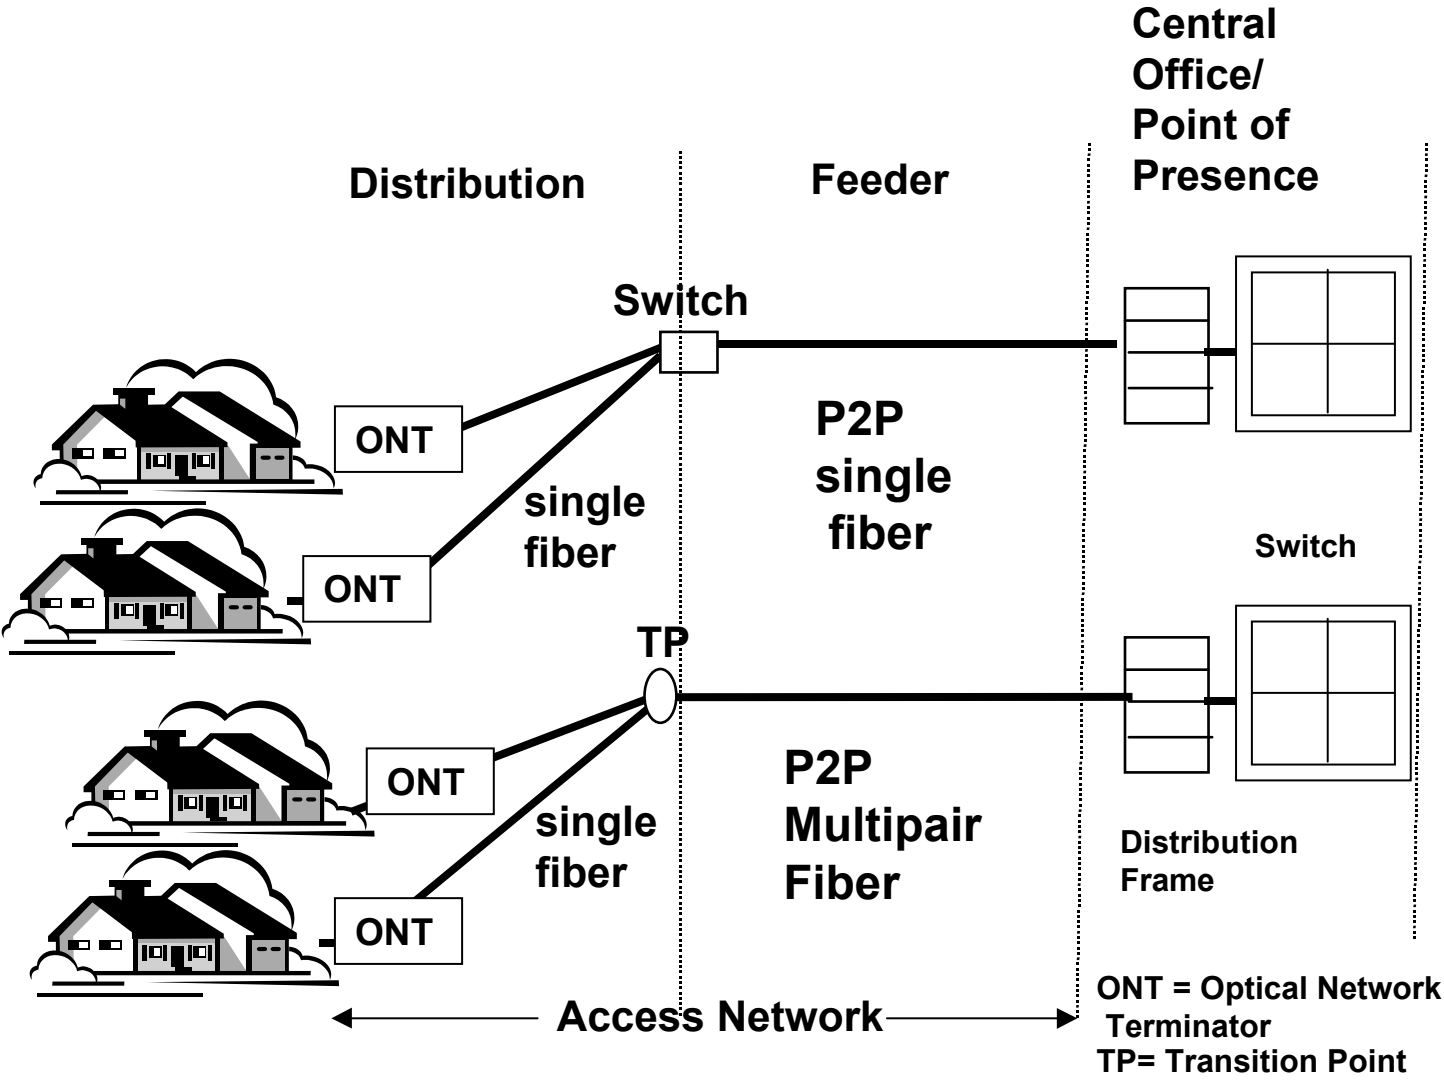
Central Office/ Point of Presence

Distribution

Feeder

Switch

ONT

ONT

single fiber

P2P single fiber

Switch

TP

ONT

ONT

single fiber

P2P Multipair Fiber

Distribution Frame

Access Network

ONT = Optical Network Terminator
TP= Transition Point